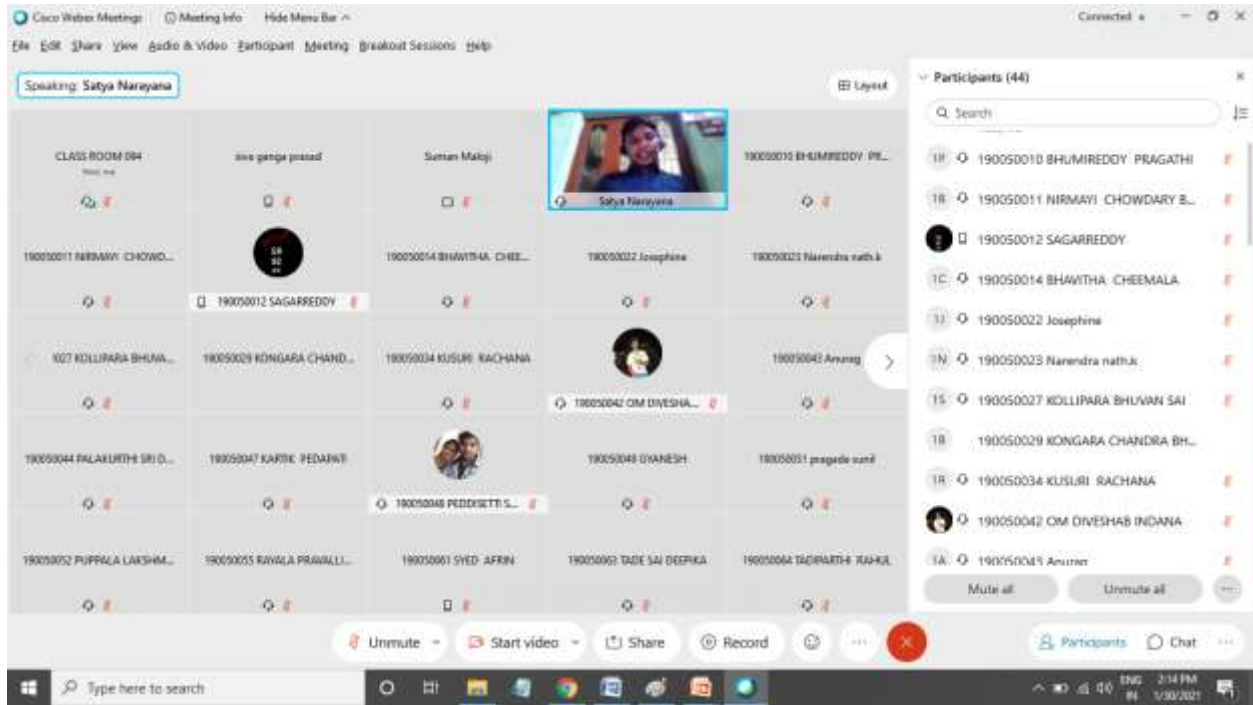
Cisco Webex Meetings  Meeting Info  Hide Menu Bar ^
Connected

File Edit Share View Audio & Video Participant Meeting Breakout Sessions Help

Speaking: Satya Narayana

Layout

CLASS ROOM 094

siva ganga prasad

Suman Maloji

Satya Narayana

190050010 BHUMIREDDY PR...

190050011 NIRMAYI CHOWD...

190050012 SAGARREDDY

190050014 BHAVITHA CHEE...

190050022 Josephine

190050023 Narendra nath.k

1027 KOLLIPARA BHUVA...

190050029 KONGARA CHAND...

190050034 KUSURI RACHANA

190050042 OM DIVESHA...

190050043 Anurag

190050044 PALAKURTHI SRI D...

190050047 KARTIK PEDAPATI

190050048 PEDDISETTI S...

190050049 GYANESH

190050051 pragada sunil

190050052 PUPPALA LAKSHM...

190050055 RAVALA PRAVALLI...

190050061 SYED AFRIN

190050062 TADE SAI DEEPIKA

190050064 TADIPARTHI RAHUL

Participants (44)

Search

1B 190050010 BHUMIREDDY PRAGATHI

1B 190050011 NIRMAYI CHOWDARY B...

190050012 SAGARREDDY

1C 190050014 BHAVITHA CHEEMALA

1J 190050022 Josephine

1N 190050023 Narendra nath.k

1S 190050027 KOLLIPARA BHUVAN SAI

1B 190050029 KONGARA CHANDRA BH...

1R 190050034 KUSURI RACHANA

190050042 OM DIVESHAB INDANA

1A 190050043 Anurag

Mute all  Unmute all

Unmute  Start video  Share  Record

Participants  Chat

Type here to search

ENG IN 2:14 PM 1/30/2021